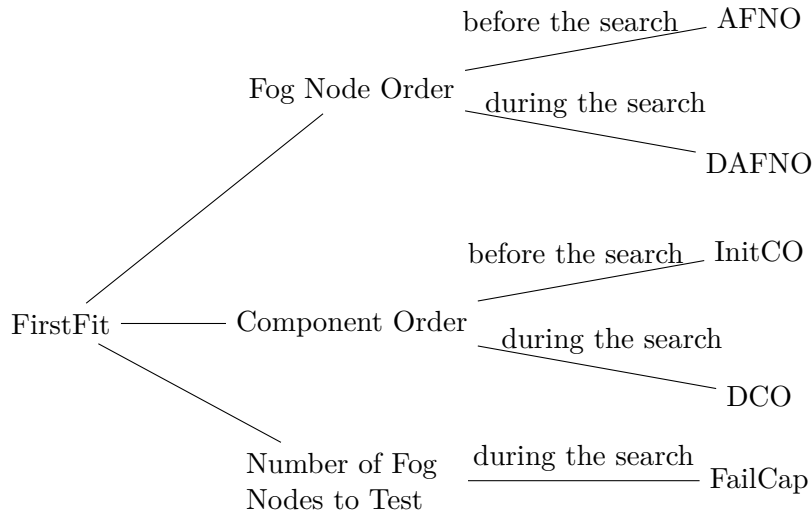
FirstFit

Fog Node Order

before the search

AFNO

during the search

DAFNO

Component Order

before the search

InitCO

during the search

DCO

Number of Fog Nodes to Test

during the search

FailCap